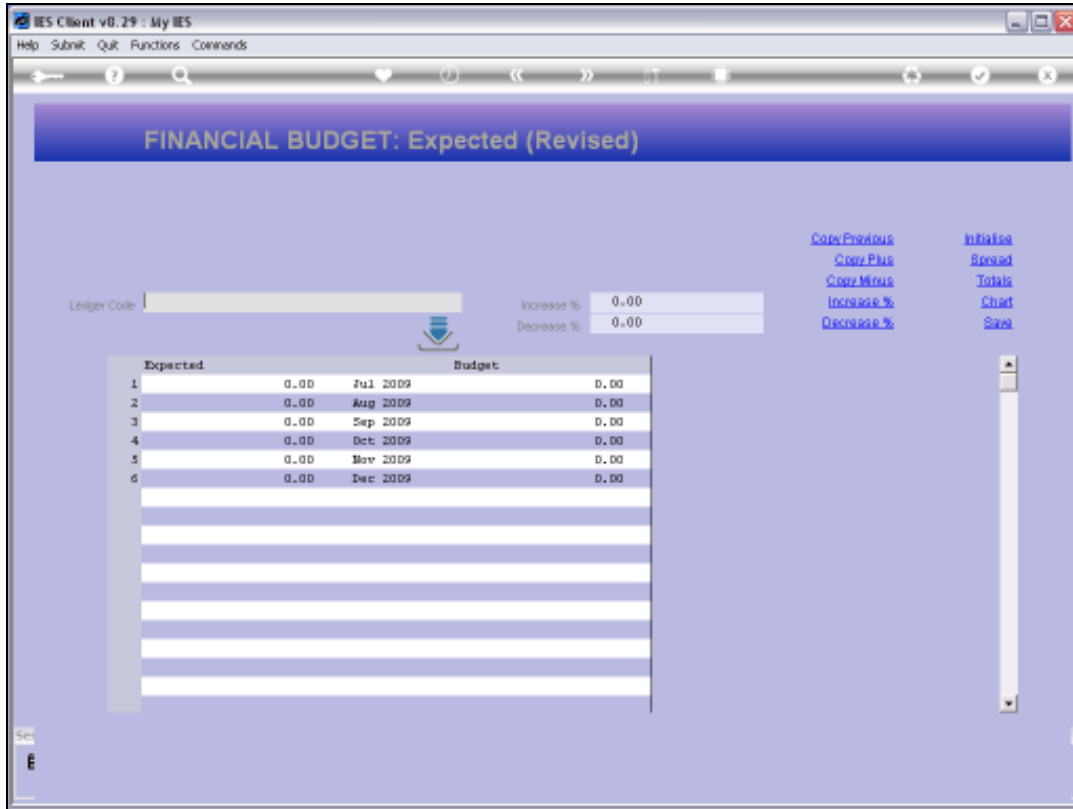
IES Client v8.29 : My IES

Help Submit Quit Functions Commands

FINANCIAL BUDGET: Expected (Revised)

Copy Previous
Copy Plus
Copy Minus
Increase %
Decrease %

Initialise
Spread
Totals
Chart
Save

Ledger Code

Increase % 0.00
Decrease % 0.00

| | Expected | | Budget |
|---|---|---|---|
| 1 | 0.00 | Jul 2009 | 0.00 |
| 2 | 0.00 | Aug 2009 | 0.00 |
| 3 | 0.00 | Sep 2009 | 0.00 |
| 4 | 0.00 | Oct 2009 | 0.00 |
| 5 | 0.00 | Nov 2009 | 0.00 |
| 6 | 0.00 | Dec 2009 | 0.00 |

Se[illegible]

E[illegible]